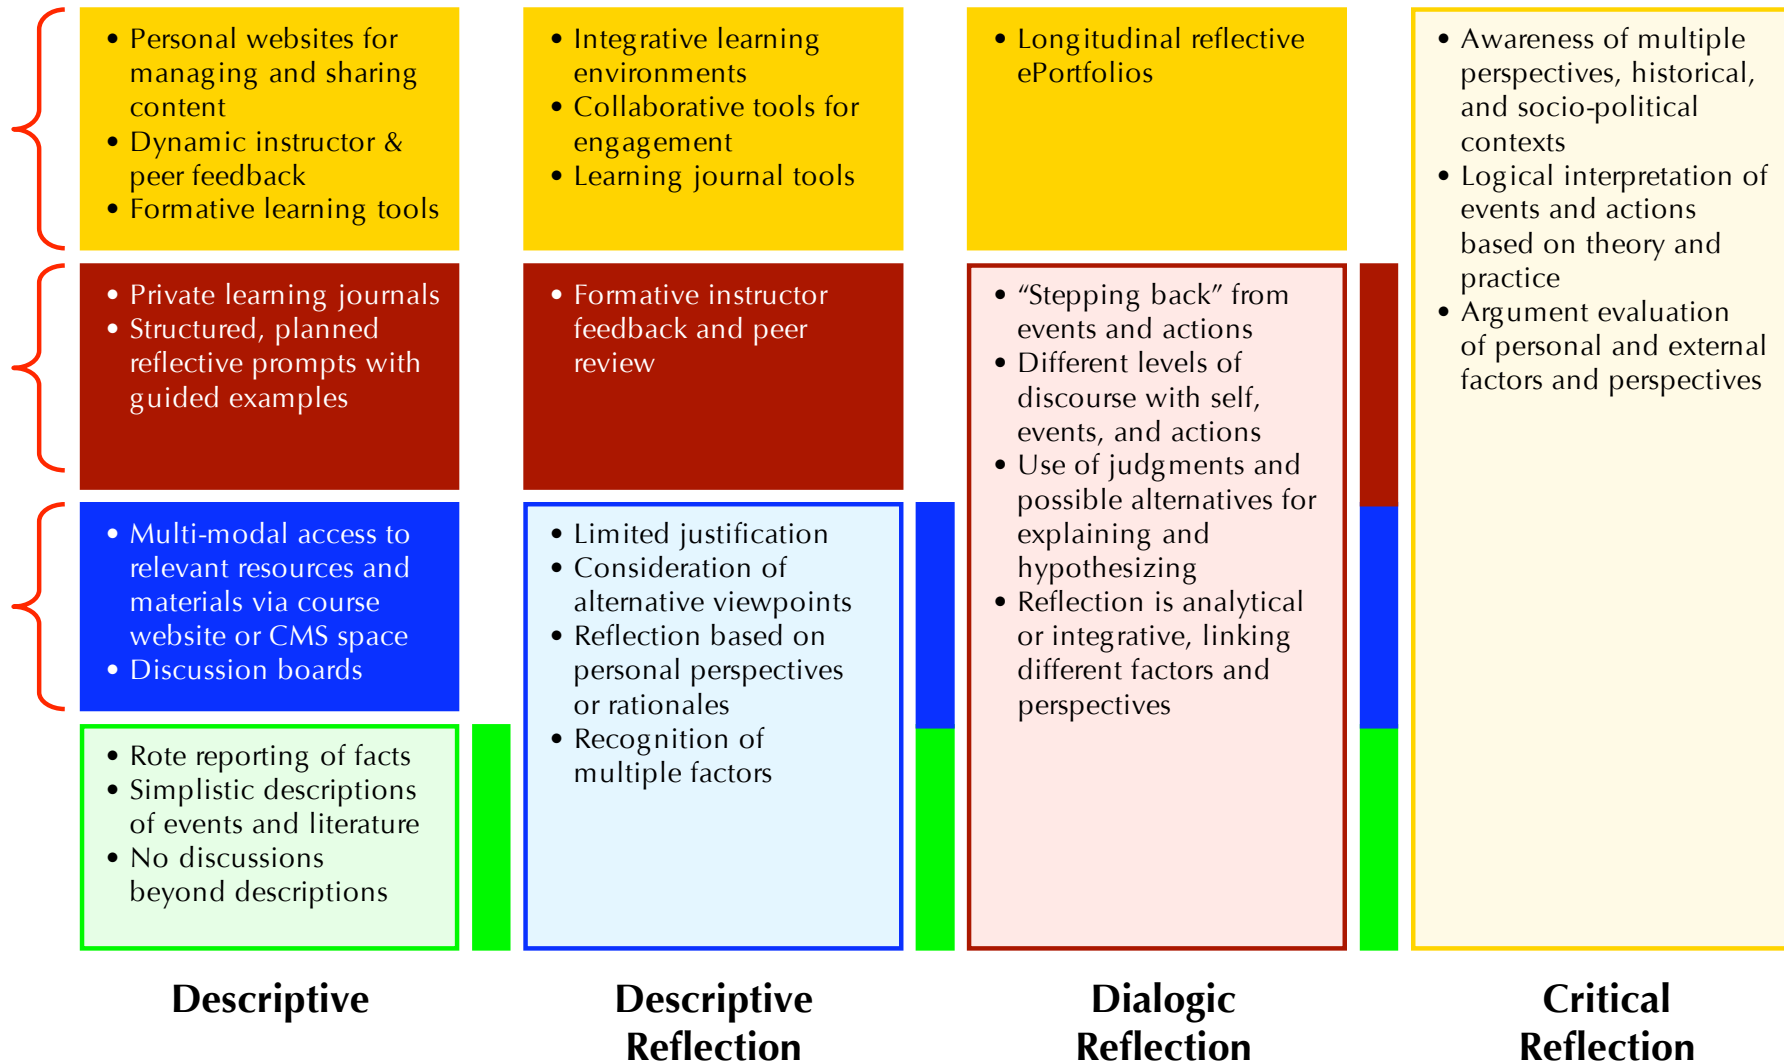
• Personal websites for managing and sharing content
• Dynamic instructor & peer feedback
• Formative learning tools

• Private learning journals
• Structured, planned reflective prompts with guided examples

• Multi-modal access to relevant resources and materials via course website or CMS space
• Discussion boards

• Rote reporting of facts
• Simplistic descriptions of events and literature
• No discussions beyond descriptions

Descriptive

• Integrative learning environments
• Collaborative tools for engagement
• Learning journal tools

• Formative instructor feedback and peer review

• Limited justification
• Consideration of alternative viewpoints
• Reflection based on personal perspectives or rationales
• Recognition of multiple factors

Descriptive Reflection

• Longitudinal reflective ePortfolios

• “Stepping back” from events and actions
• Different levels of discourse with self, events, and actions
• Use of judgments and possible alternatives for explaining and hypothesizing
• Reflection is analytical or integrative, linking different factors and perspectives

Dialogic Reflection

• Awareness of multiple perspectives, historical, and socio-political contexts
• Logical interpretation of events and actions based on theory and practice
• Argument evaluation of personal and external factors and perspectives

Critical Reflection